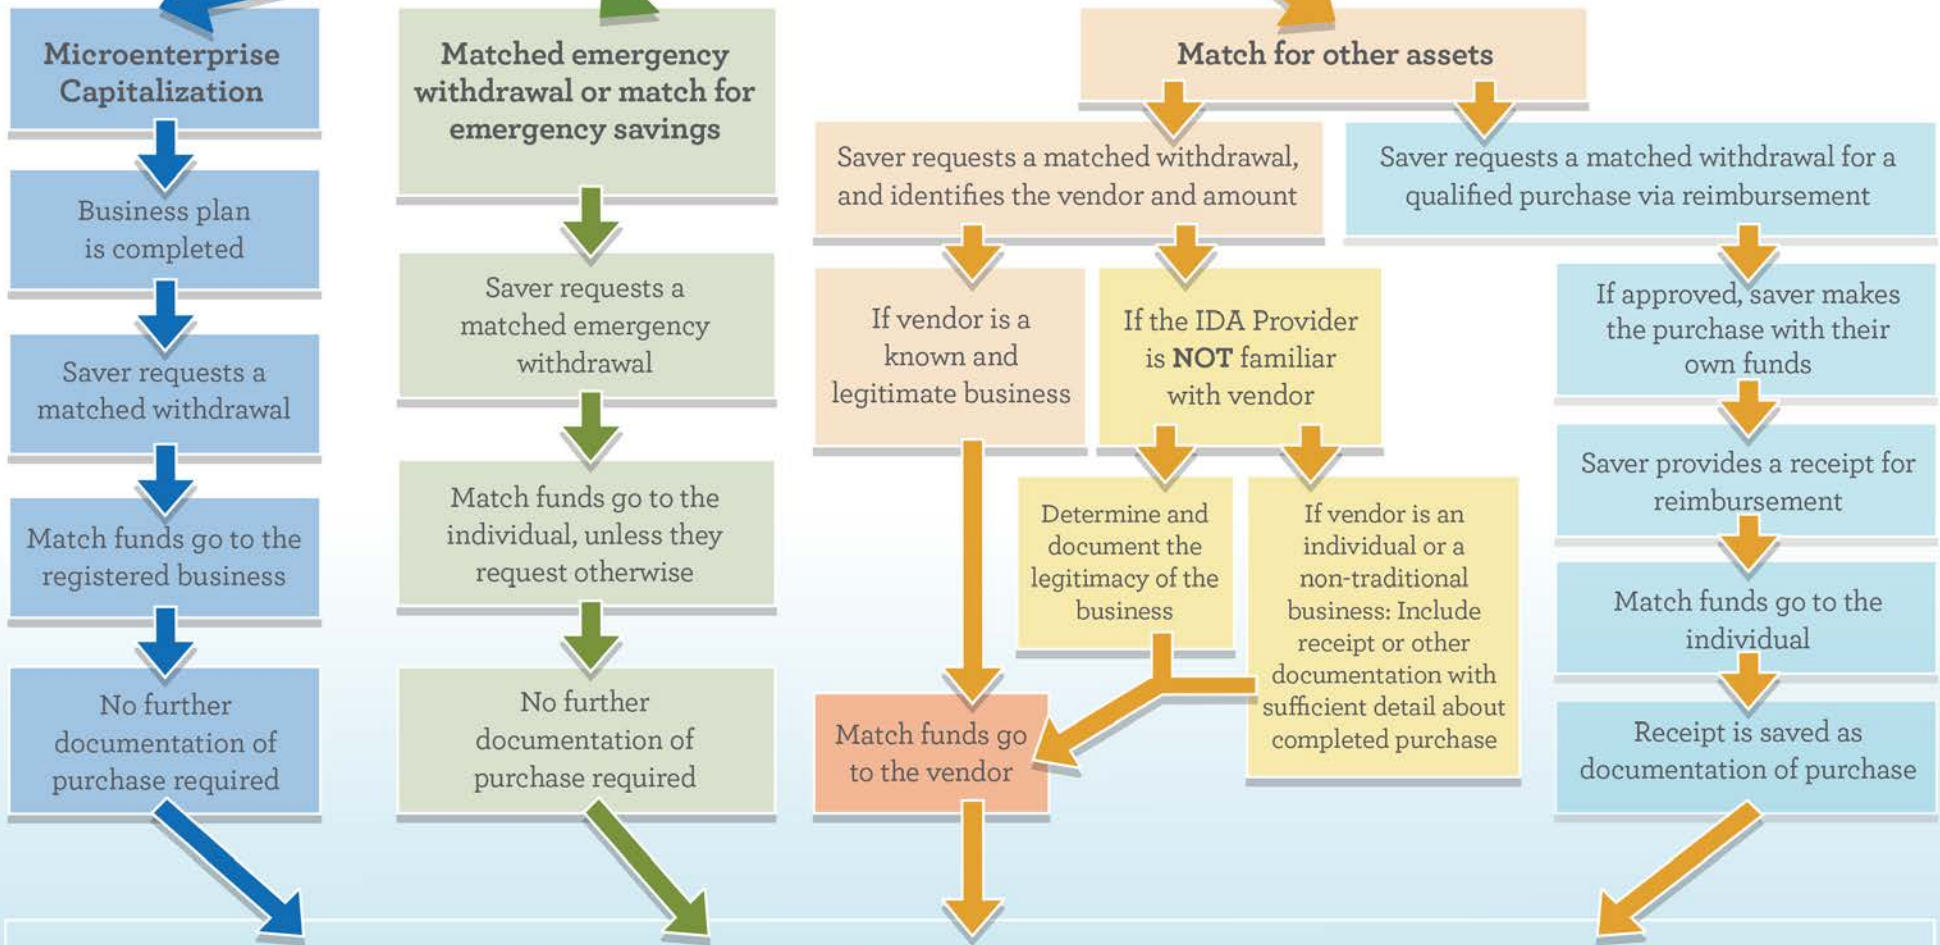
Microenterprise Capitalization

Business plan is completed

Saver requests a matched withdrawal

Match funds go to the registered business

No further documentation of purchase required

Matched emergency withdrawal or match for emergency savings

Saver requests a matched emergency withdrawal

Match funds go to the individual, unless they request otherwise

No further documentation of purchase required

Match for other assets

Saver requests a matched withdrawal, and identifies the vendor and amount

If vendor is a known and legitimate business

If the IDA Provider is **NOT** familiar with vendor

Determine and document the legitimacy of the business

If vendor is an individual or a non-traditional business: Include receipt or other documentation with sufficient detail about completed purchase

Match funds go to the vendor

Saver requests a matched withdrawal for a qualified purchase via reimbursement

If approved, saver makes the purchase with their own funds

Saver provides a receipt for reimbursement

Match funds go to the individual

Receipt is saved as documentation of purchase